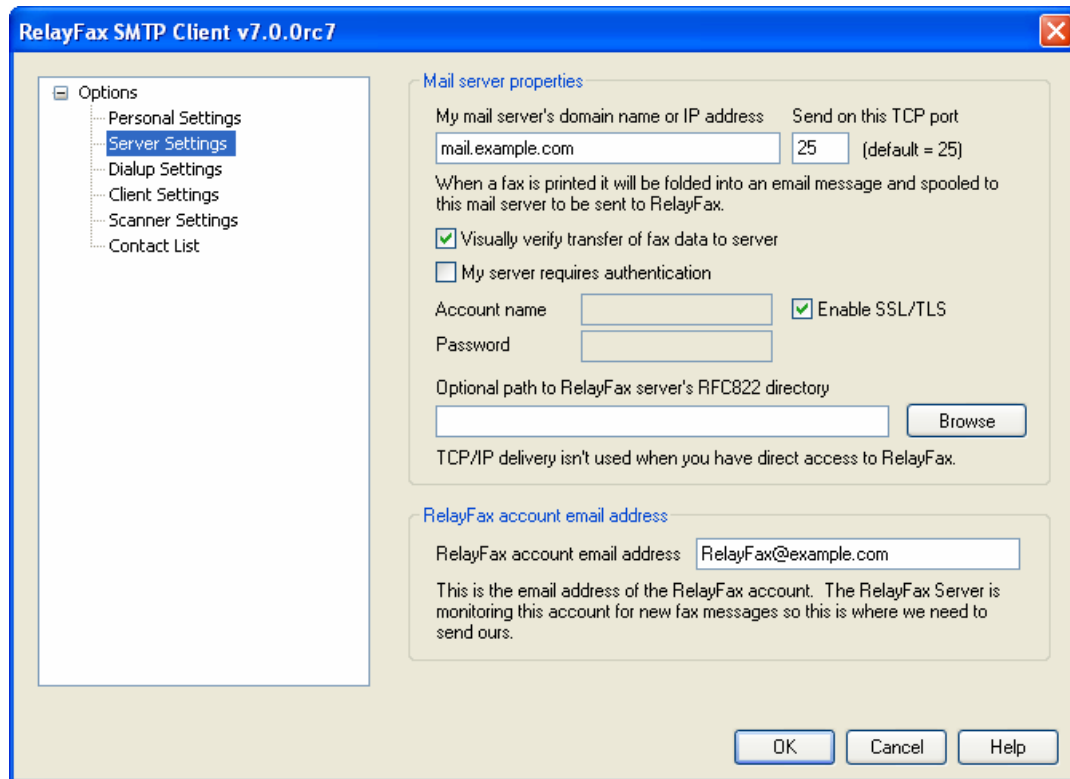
RelayFax SMTP Client v7.0.0rc7

Options
Personal Settings
Server Settings
Dialup Settings
Client Settings
Scanner Settings
Contact List

Mail server properties

My mail server's domain name or IP address
Send on this TCP port
mail.example.com
25
(default = 25)

When a fax is printed it will be folded into an email message and spooled to this mail server to be sent to RelayFax.

Visually verify transfer of fax data to server

My server requires authentication

Account name
Enable SSL/TLS
Password

Optional path to RelayFax server's RFC822 directory
Browse

TCP/IP delivery isn't used when you have direct access to RelayFax.

RelayFax account email address

RelayFax account email address
RelayFax@example.com

This is the email address of the RelayFax account. The RelayFax Server is monitoring this account for new fax messages so this is where we need to send ours.

OK
Cancel
Help